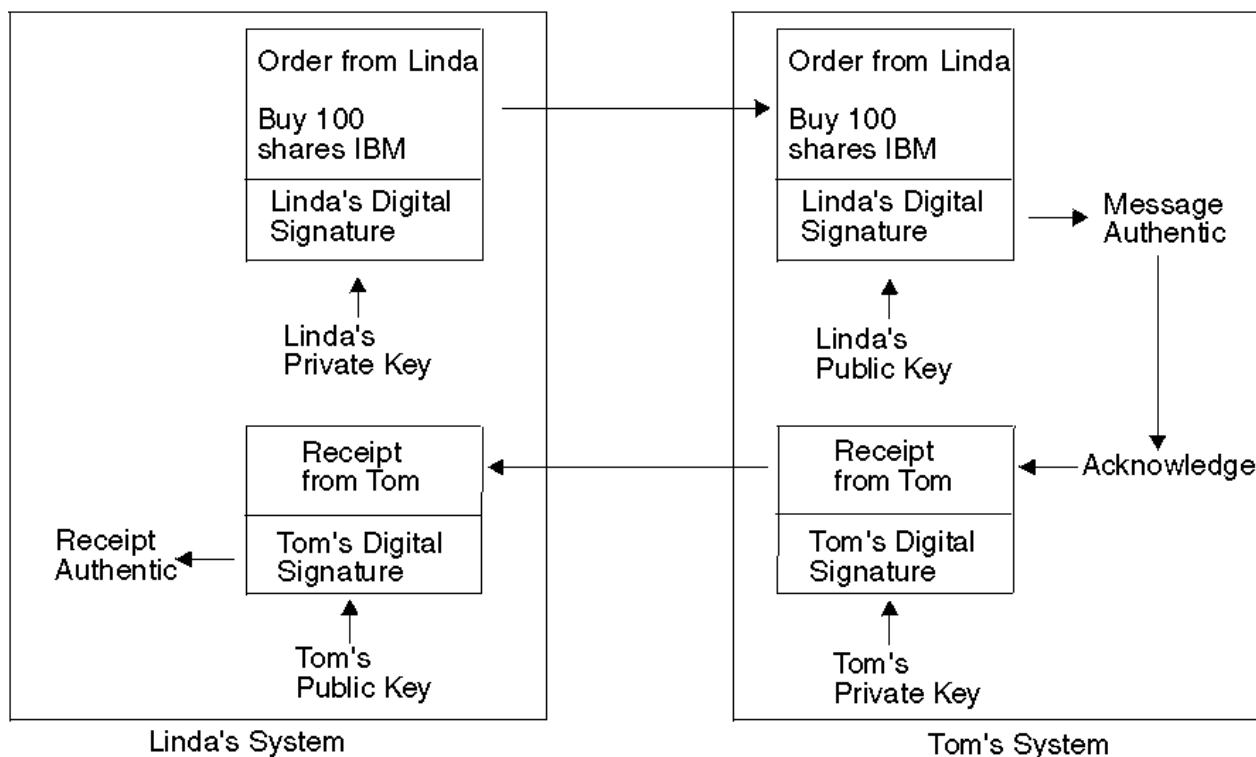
Order from Linda

Buy 100 shares IBM

Linda's Digital Signature

Linda's Private Key

Receipt from Tom

Tom's Digital Signature

Receipt Authentic

Tom's Public Key

Linda's System

Order from Linda

Buy 100 shares IBM

Linda's Digital Signature

Message Authentic

Linda's Public Key

Receipt from Tom

Acknowledge

Tom's Digital Signature

Tom's Private Key

Tom's System